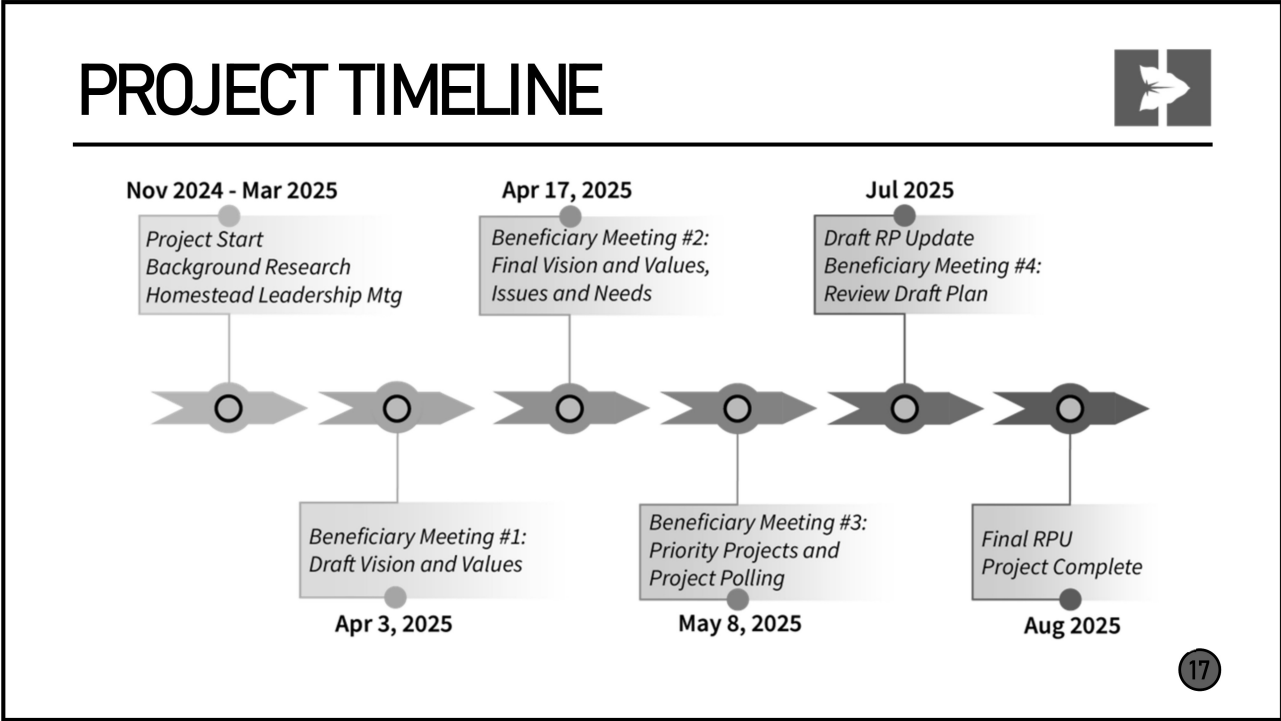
PROJECT TIMELINE

Nov 2024 - Mar 2025
Project Start
Background Research
Homestead Leadership Mtg

Beneficiary Meeting #1:
Draft Vision and Values
Apr 3, 2025

Apr 17, 2025
Beneficiary Meeting #2:
Final Vision and Values,
Issues and Needs

Beneficiary Meeting #3:
Priority Projects and
Project Polling
May 8, 2025

Jul 2025
Draft RP Update
Beneficiary Meeting #4:
Review Draft Plan

Final RPU
Project Complete
Aug 2025

17